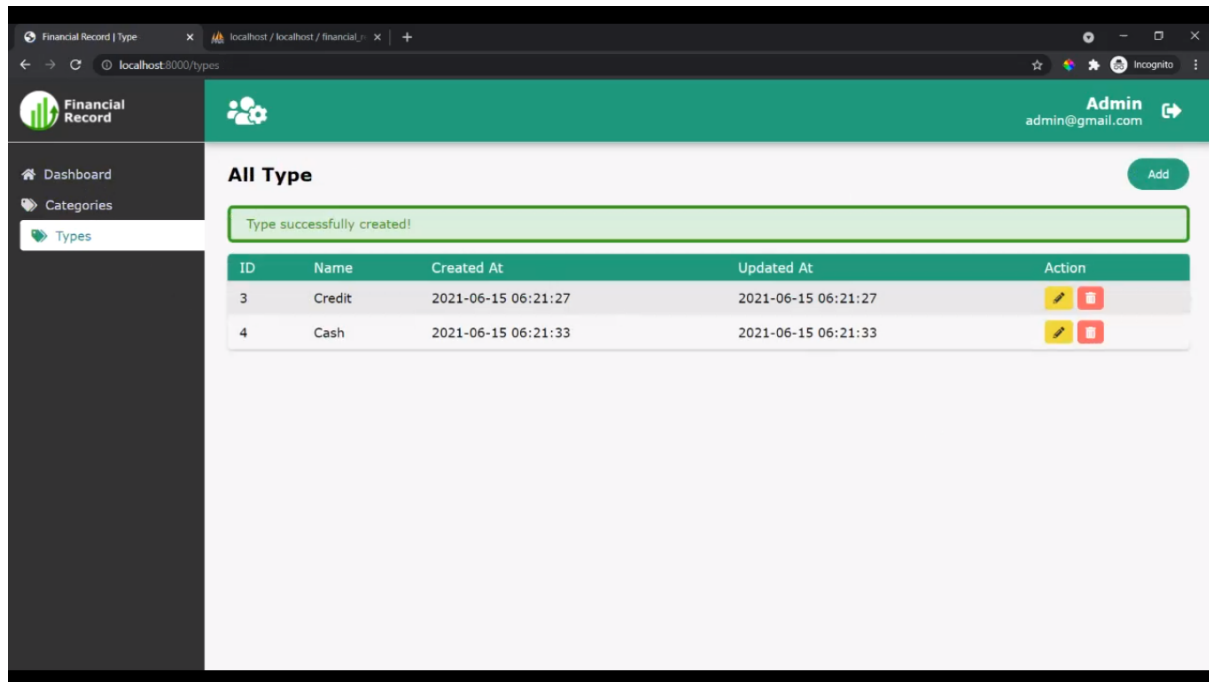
Financial Record | Type
localhost / localhost / financial_r
localhost:8000/types
Incognito

Financial Record

Admin
admin@gmail.com

Dashboard
Categories
Types

All Type

Add

Type successfully created!

| ID | Name | Created At | Updated At | Action |
|---|---|---|---|---|
| 3 | Credit | 2021-06-15 06:21:27 | 2021-06-15 06:21:27 | |
| 4 | Cash | 2021-06-15 06:21:33 | 2021-06-15 06:21:33 | |